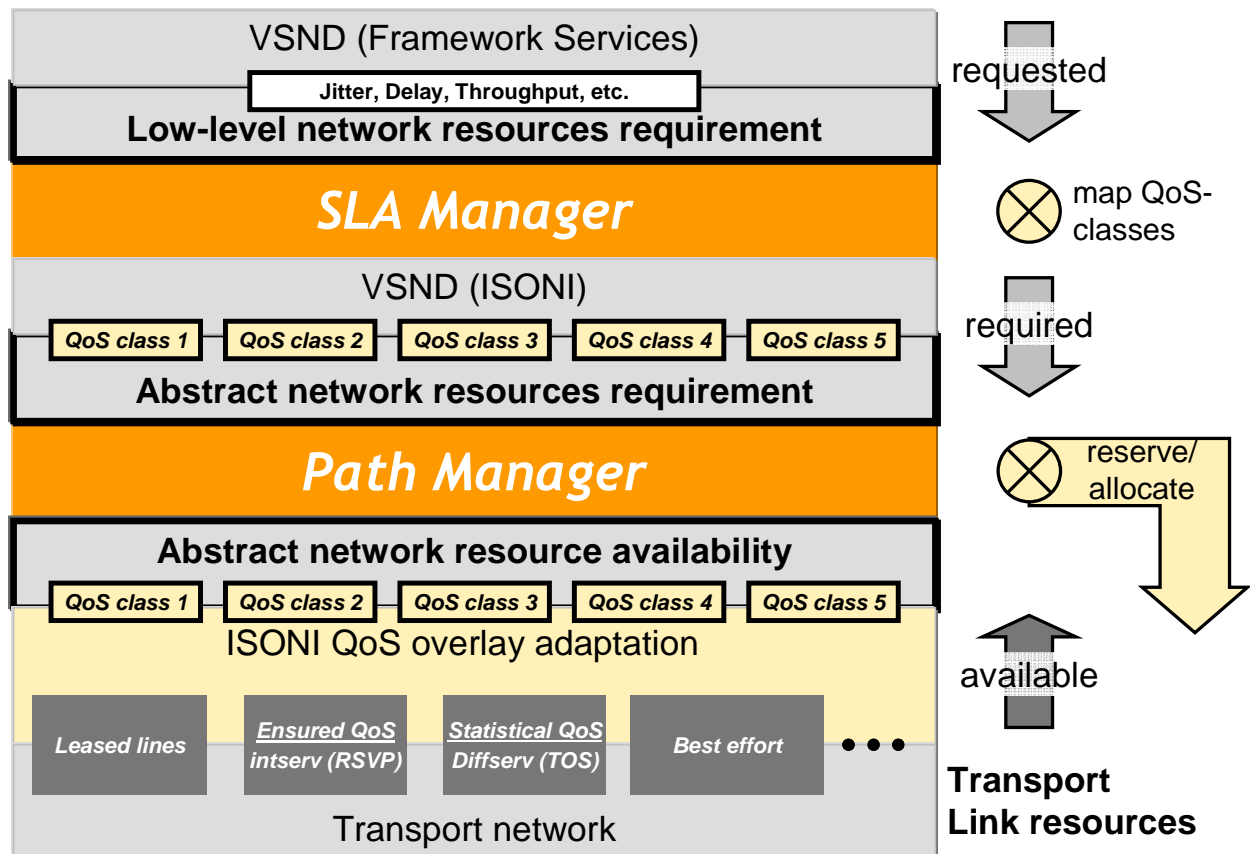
VSND (Framework Services)

Jitter, Delay, Throughput, etc.

Low-level network resources requirement

SLA Manager

VSND (ISONI)

QoS class 1 QoS class 2 QoS class 3 QoS class 4 QoS class 5

Abstract network resources requirement

Path Manager

Abstract network resource availability

QoS class 1 QoS class 2 QoS class 3 QoS class 4 QoS class 5

ISONI QoS overlay adaptation

Leased lines

Ensured QoS intserv (RSVP)

Statistical QoS Diffserv (TOS)

Best effort

• • •

Transport network

requested

map QoS-classes

required

reserve/ allocate

available

Transport Link resources